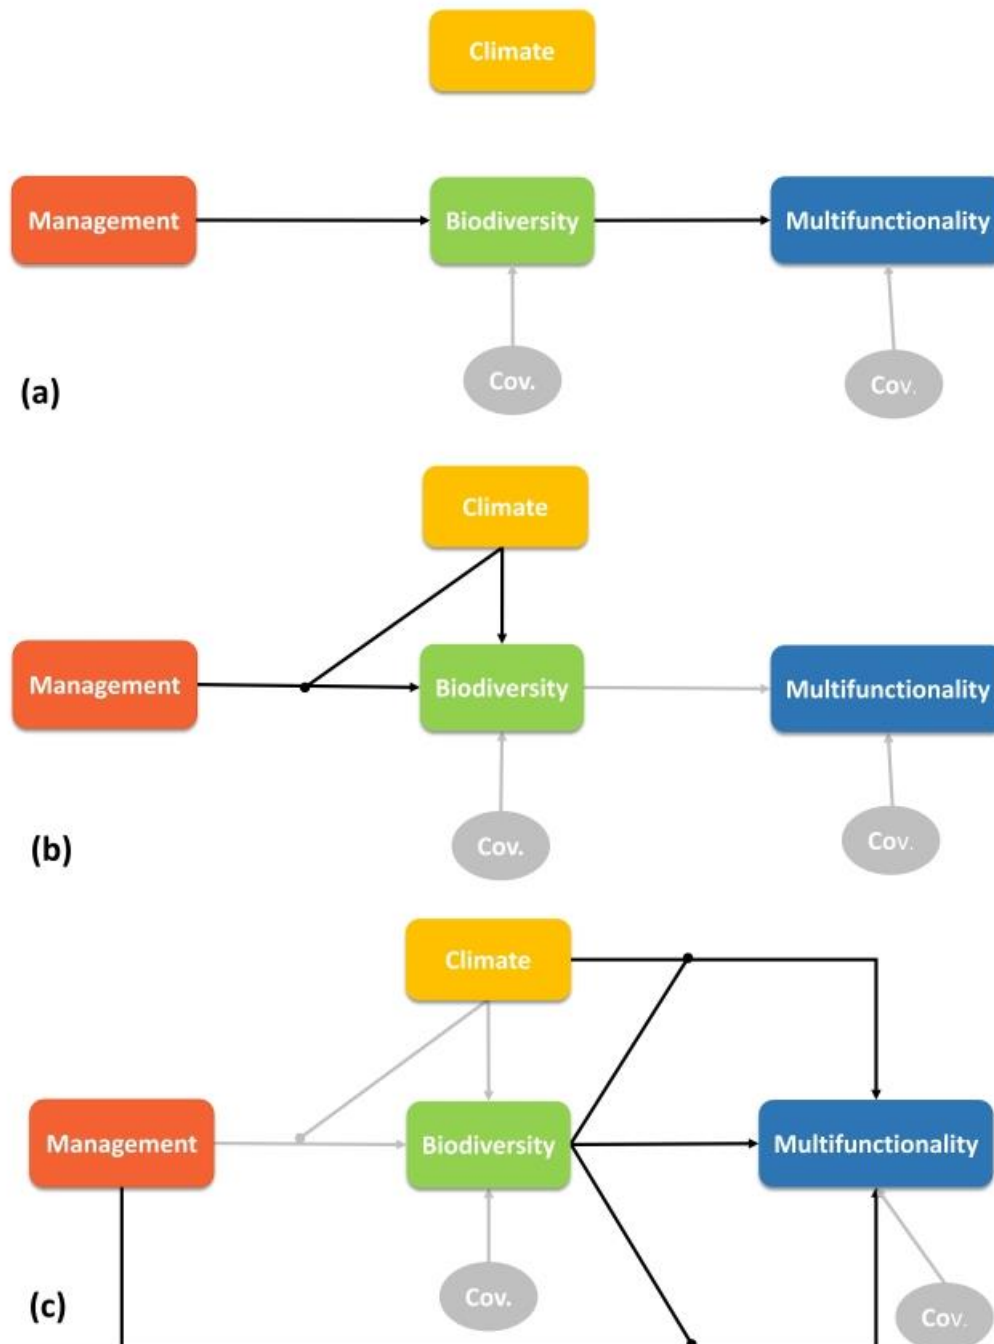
Climate

Management

Biodiversity

Multifunctionality

Cov.

Cov.

(a)

Climate

Management

Biodiversity

Multifunctionality

Cov.

Cov.

(b)

Climate

Management

Biodiversity

Multifunctionality

Cov.

Cov.

(c)